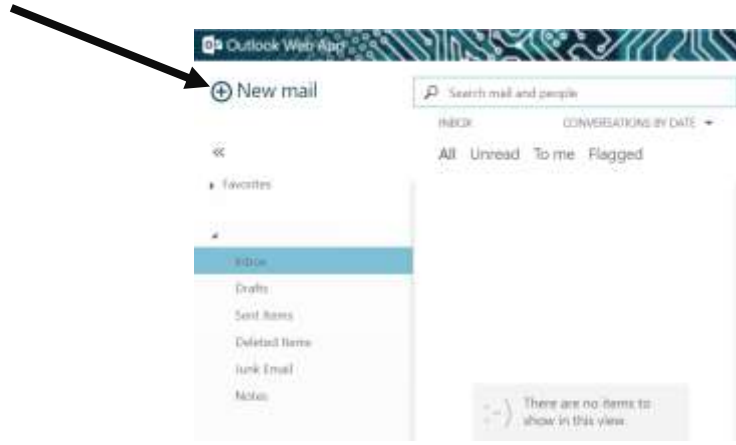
Outlook Web App

New mail

Search mail and people

INBOX

CONVERSATIONS BY DATE

All Unread To me Flagged

«

Favorites

Inbox

Drafts

Sent Items

Deleted Items

Junk Email

Notes

:-)

There are no items to show in this view.